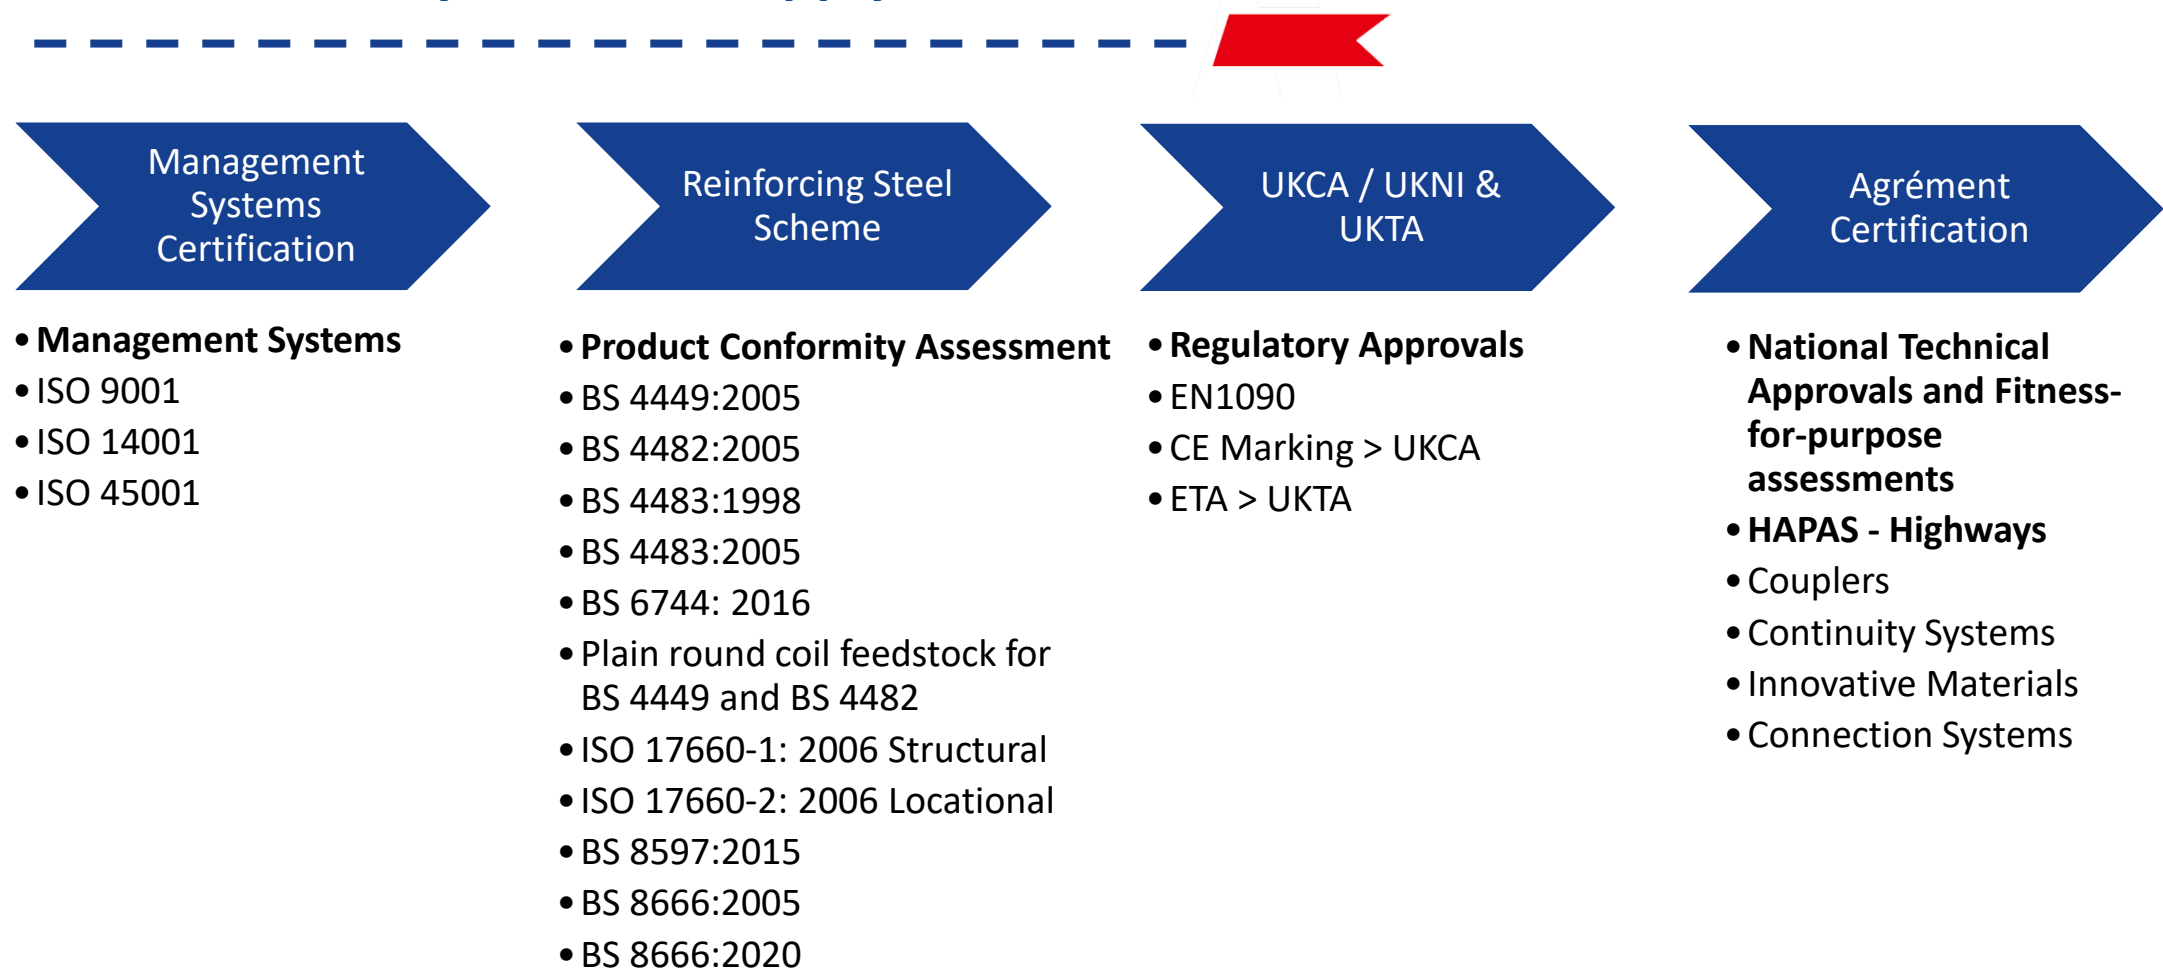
Management Systems Certification

Reinforcing Steel Scheme

UKCA / UKNI & UKTA

Agrément Certification

• Management Systems
• ISO 9001
• ISO 14001
• ISO 45001

• Product Conformity Assessment
• BS 4449:2005
• BS 4482:2005
• BS 4483:1998
• BS 4483:2005
• BS 6744: 2016
• Plain round coil feedstock for BS 4449 and BS 4482
• ISO 17660-1: 2006 Structural
• ISO 17660-2: 2006 Locational
• BS 8597:2015
• BS 8666:2005
• BS 8666:2020

• Regulatory Approvals
• EN1090
• CE Marking > UKCA
• ETA > UKTA

• National Technical Approvals and Fitness-for-purpose assessments
• HAPAS - Highways
• Couplers
• Continuity Systems
• Innovative Materials
• Connection Systems